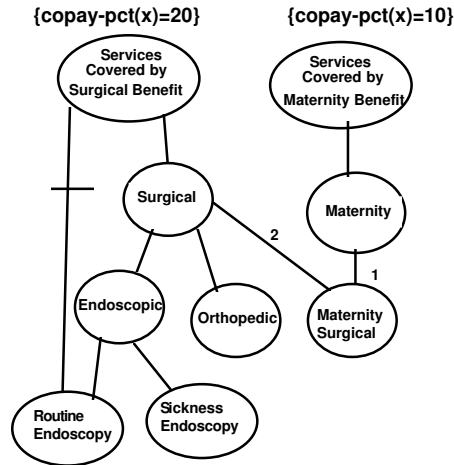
{copay-pct(x)=20}

{copay-pct(x)=10}

Services Covered by Surgical Benefit

Services Covered by Maternity Benefit

Surgical

Maternity

2

1

Endoscopic

Orthopedic

Maternity Surgical

Sickness Endoscopy

Routine Endoscopy